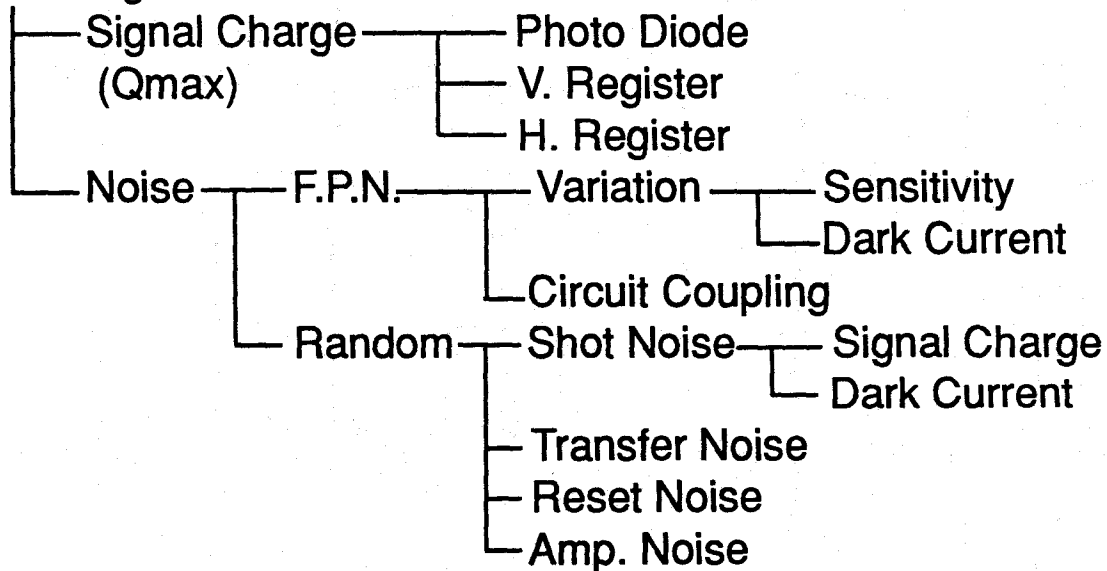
Signal Charge (Qmax)
Photo Diode
V. Register
H. Register
Noise
F.P.N.
Variation
Sensitivity
Dark Current
Circuit Coupling
Random
Shot Noise
Signal Charge
Dark Current
Transfer Noise
Reset Noise
Amp. Noise